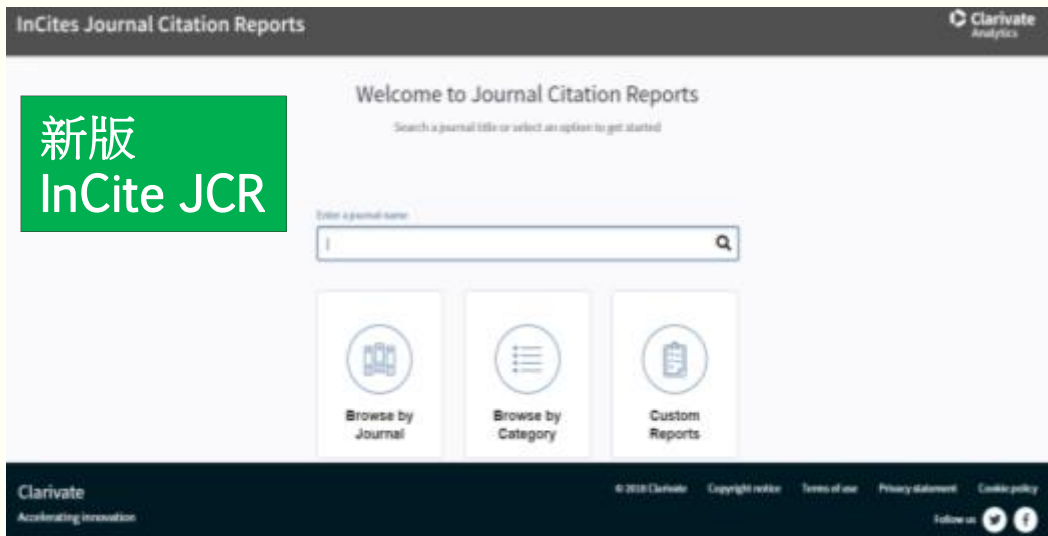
InCites Journal Citation Reports

Clarivate Analytics

新版
InCite JCR

Welcome to Journal Citation Reports

Search a journal title or select an option to get started

Enter a journal name

Browse by Journal

Browse by Category

Custom Reports

Clarivate
Accelerating innovation

© 2018 Clarivate   Copyright notice   Terms of use   Privacy statement   Cookie policy

Follow us